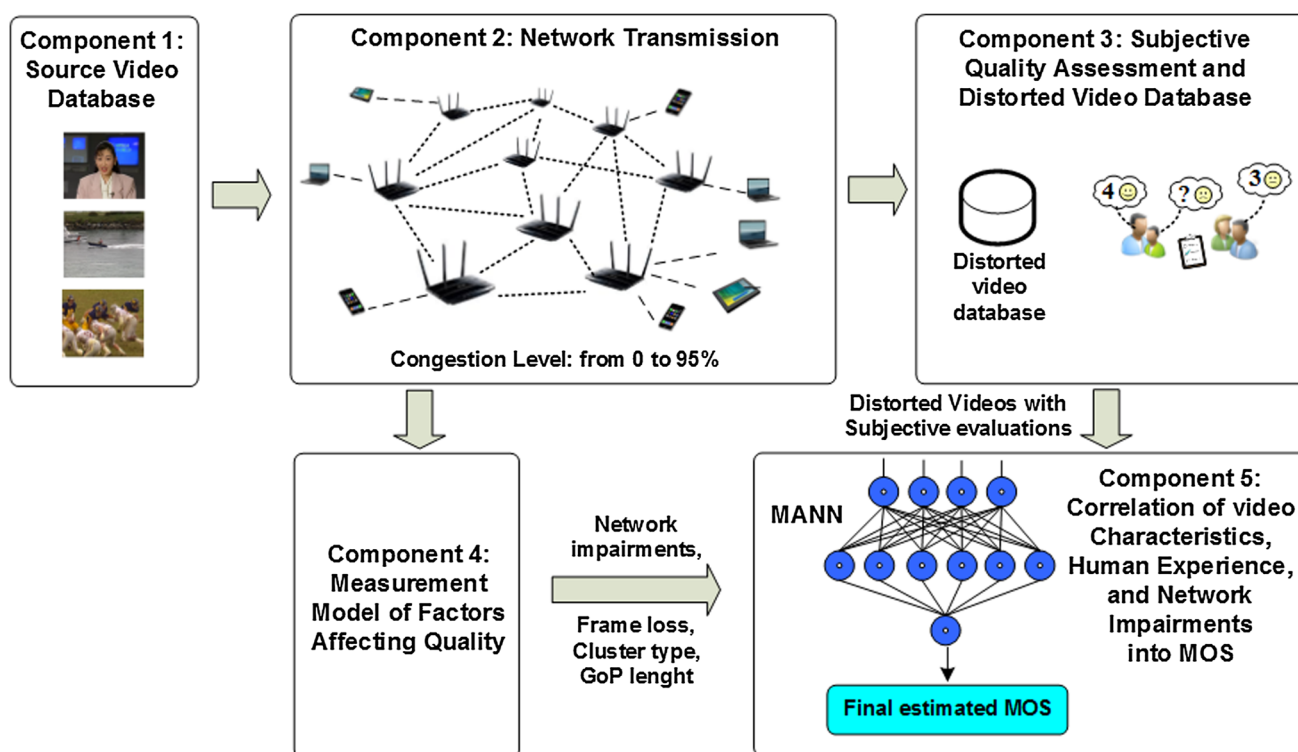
Component 1: Source Video Database

Component 2: Network Transmission

Congestion Level: from 0 to 95%

Component 3: Subjective Quality Assessment and Distorted Video Database

Distorted video database

4

?

3

Distorted Videos with Subjective evaluations

Component 4: Measurement Model of Factors Affecting Quality

Network impairments,

Frame loss, Cluster type, GoP lenght

MANN

Final estimated MOS

Component 5: Correlation of video Characteristics, Human Experience, and Network Impairments into MOS